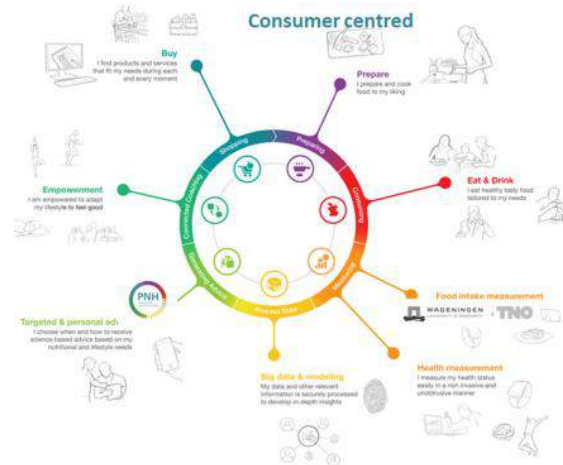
Consumer centred

Buy
I find products and services that fit my needs during each and every moment

Prepare
I prepare and cook food to my liking

Eat & Drink
I eat healthy tasty food tailored to my needs

Empowerment
I am empowered to adapt my lifestyle to feel good

Shopping
Preparing
Consuming
Measuring
Process Data
Generating Advice
Connected Coaching

PNH

Targeted & personal advice
I choose when and how to receive science based advice based on my nutritional and lifestyle needs

Food intake measurement
WAGENINGEN
TNO

Big data & modeling
My data and other relevant information is securely processed to develop in-depth insights

Health measurement
I measure my health status easily in a non invasive and unobtrusive manner